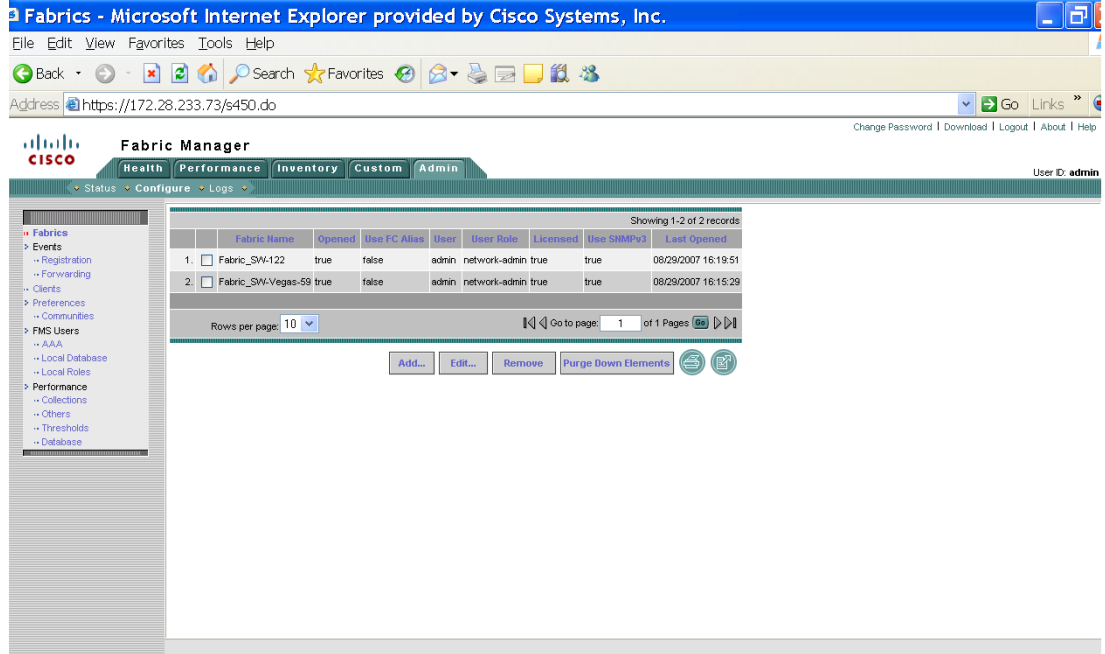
Fabrics - Microsoft Internet Explorer provided by Cisco Systems, Inc.

File Edit View Favorites Tools Help

Back Search Favorites

Address https://172.28.233.73/s450.do

Go Links »

Change Password | Download | Logout | About | Help

CISCO

Fabric Manager

Health Performance Inventory Custom Admin

User ID: admin

Status Configure Logs

Fabrics
Events
Registration
Forwarding
Clients
Preferences
Communities
FMS Users
AAA
Local Database
Local Roles
Performance
Collections
Others
Thresholds
Database

Showing 1-2 of 2 records

| | | Fabric Name | Opened | Use FC Alias | User | User Role | Licensed | Use SNMPv3 | Last Opened |
|---|---|---|---|---|---|---|---|---|---|
| 1. | | Fabric_SW-122 | true | false | admin | network-admin | true | true | 08/29/2007 16:19:51 |
| 2. | | Fabric_SW-Vegas-59 | true | false | admin | network-admin | true | true | 08/29/2007 16:15:29 |

Rows per page: 10

Go to page: 1 of 1 Pages Go

Add... Edit... Remove Purge Down Elements